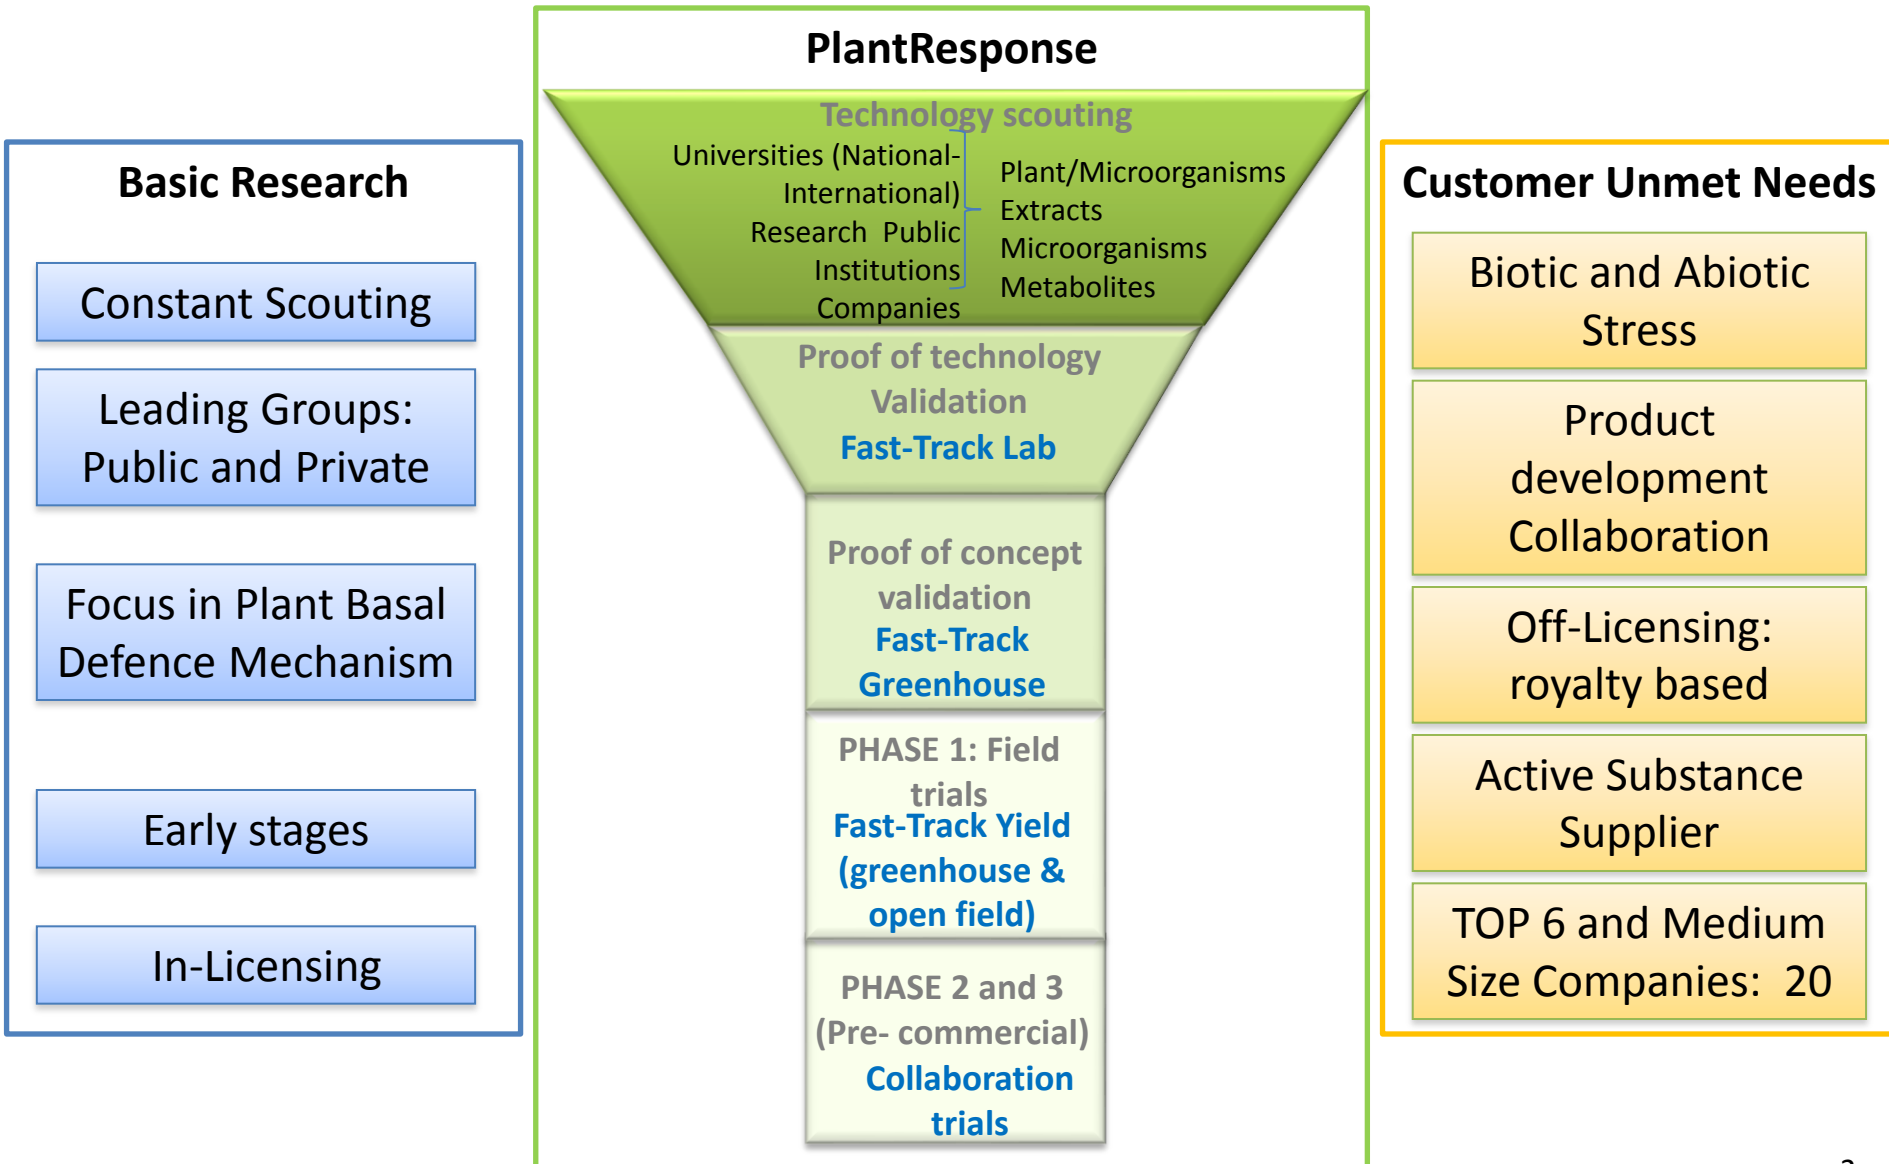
Basic Research

Constant Scouting

Leading Groups: Public and Private

Focus in Plant Basal Defence Mechanism

Early stages

In-Licensing

PlantResponse

Technology scouting

Universities (National-International)

Research Public Institutions

Companies

Plant/Microorganisms Extracts

Microorganisms

Metabolites

Proof of technology Validation

Fast-Track Lab

Proof of concept validation

Fast-Track Greenhouse

PHASE 1: Field trials

Fast-Track Yield (greenhouse & open field)

PHASE 2 and 3 (Pre- commercial)

Collaboration trials

Customer Unmet Needs

Biotic and Abiotic Stress

Product development Collaboration

Off-Licensing: royalty based

Active Substance Supplier

TOP 6 and Medium Size Companies: 20